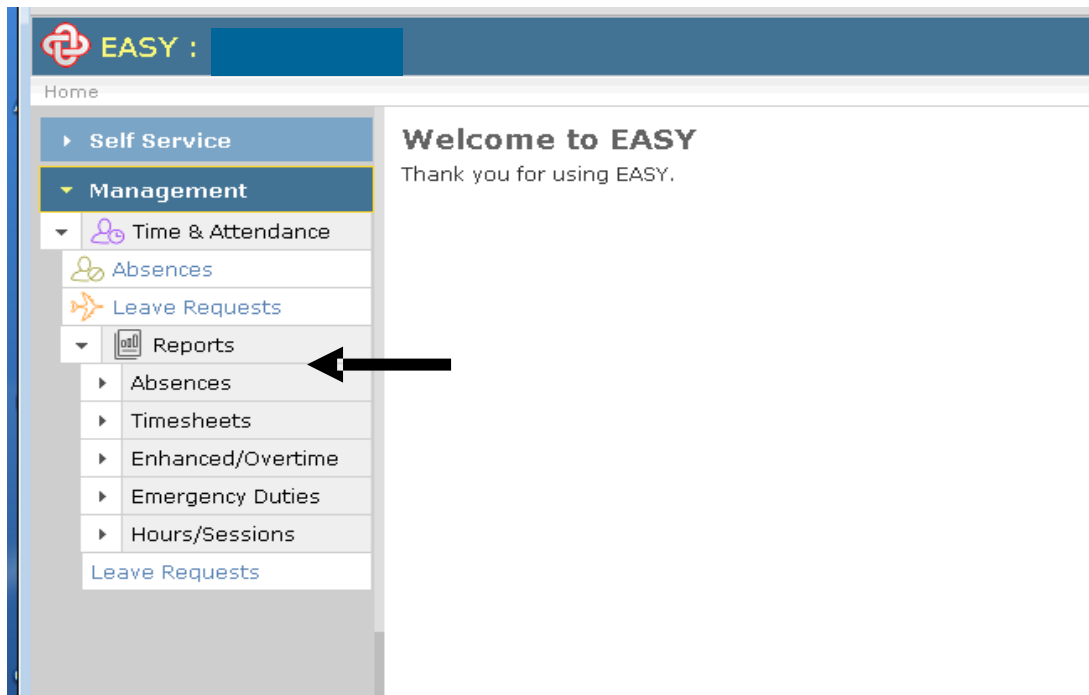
EASY :

Home

Self Service

Management

Time & Attendance

Absences

Leave Requests

Reports

Absences

Timesheets

Enhanced/Overtime

Emergency Duties

Hours/Sessions

Leave Requests

Welcome to EASY

Thank you for using EASY.